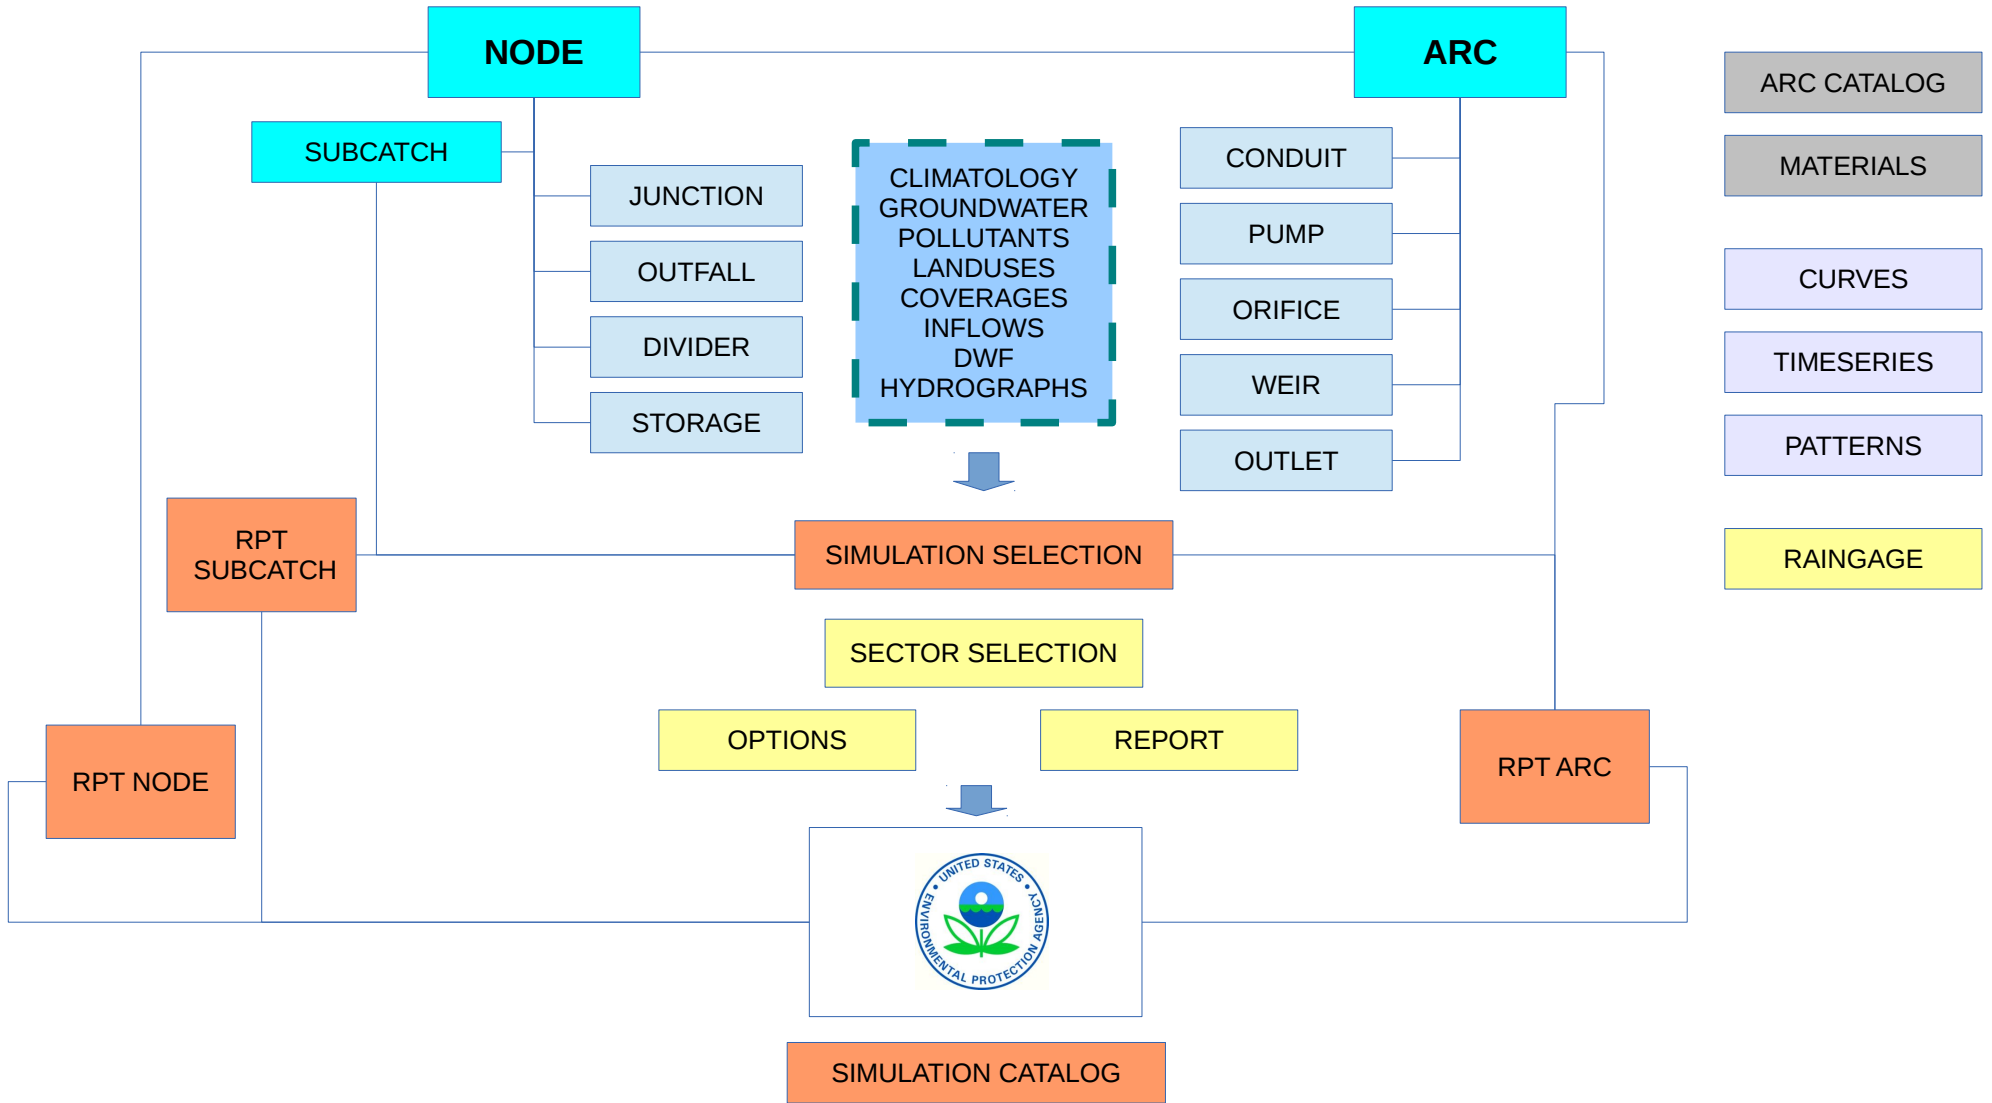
NODE

ARC

ARC CATALOG

MATERIALS

SUBCATCH

JUNCTION

OUTFALL

DIVIDER

STORAGE

CLIMATOLOGY
GROUNDWATER
POLLUTANTS
LANDUSES
COVERAGES
INFLOWS
DWF
HYDROGRAPHS

CONDUIT

PUMP

ORIFICE

WEIR

OUTLET

CURVES

TIMESERIES

PATTERNS

RAINGAGE

RPT SUBCATCH

SIMULATION SELECTION

SECTOR SELECTION

OPTIONS

REPORT

RPT NODE

RPT ARC

UNITED STATES ENVIRONMENTAL PROTECTION AGENCY

SIMULATION CATALOG